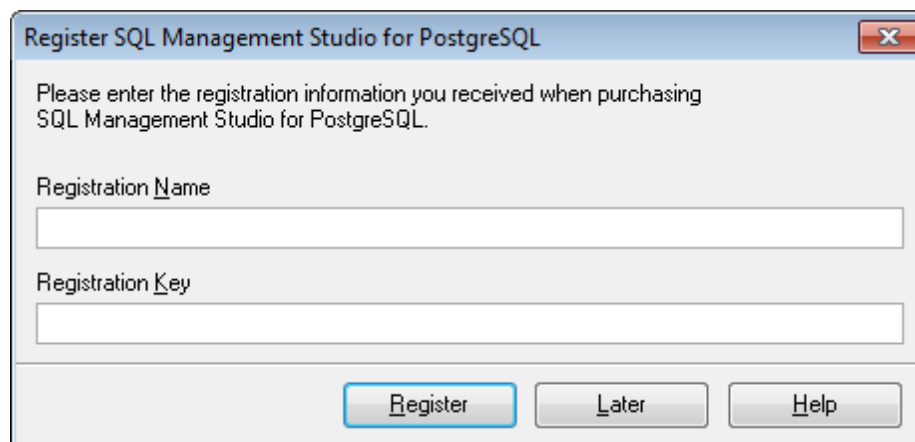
Register SQL Management Studio for PostgreSQL

Please enter the registration information you received when purchasing SQL Management Studio for PostgreSQL.

Registration Name

Registration Key

Register

Later

Help